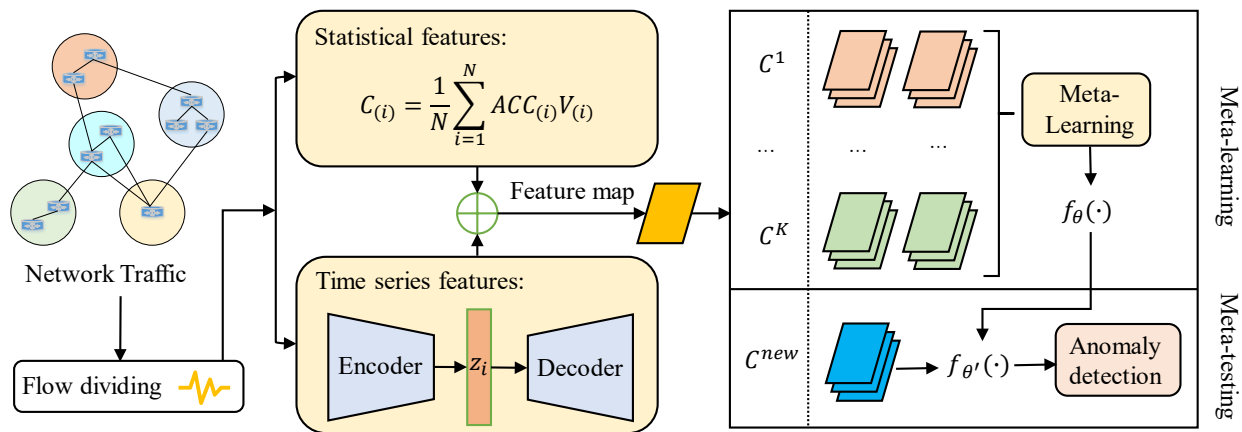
Network Traffic

Flow dividing

Statistical features:

$C_{(i)} = \frac{1}{N}\sum_{i=1}^{N} ACC_{(i)}V_{(i)}$

Feature map

Time series features:

Encoder

$z_i$

Decoder

$C^1$

...

...

...

$C^K$

Meta-Learning

$f_\theta(\cdot)$

Meta-learning

$C^{new}$

$f_{\theta'}(\cdot)$

Anomaly detection

Meta-testing